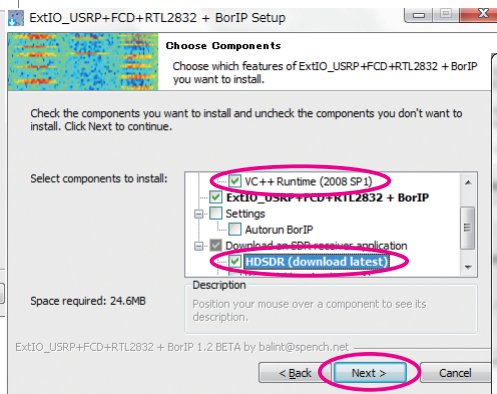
ExtIO_USRP+FCD+RTL2832 + BorIP Setup

Choose Components

Choose which features of ExtIO_USRP+FCD+RTL2832 + BorIP you want to install.

Check the components you want to install and uncheck the components you don't want to install. Click Next to continue.

Select components to install:

VC++ Runtime (2008 SP1)
ExtIO_USRP+FCD+RTL2832 + BorIP
Settings
Autorun BorIP
Download an SDR receiver application
HDSDR (download latest)

Space required: 24.6MB

Description
Position your mouse over a component to see its description.

ExtIO_USRP+FCD+RTL2832 + BorIP 1.2 BETA by balint@spench.net

< Back
Next >
Cancel